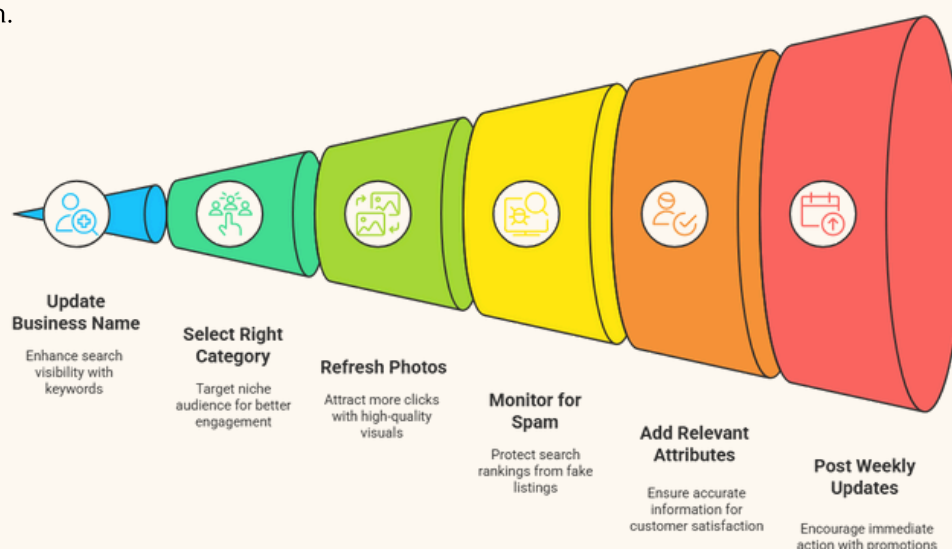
n.

Update Business Name

Enhance search visibility with keywords

Select Right Category

Target niche audience for better engagement

Refresh Photos

Attract more clicks with high-quality visuals

Monitor for Spam

Protect search rankings from fake listings

Add Relevant Attributes

Ensure accurate information for customer satisfaction

Post Weekly Updates

Encourage immediate action with promotions